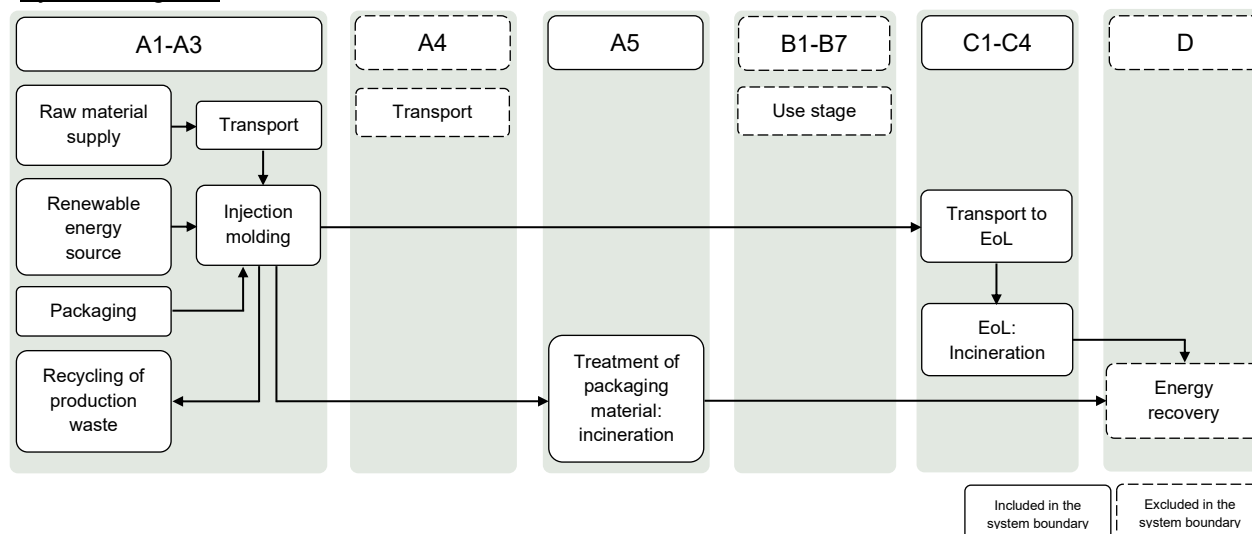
A1-A3

Raw material supply

Transport

Renewable energy source

Injection molding

Packaging

Recycling of production waste

A4

Transport

A5

Treatment of packaging material: incineration

B1-B7

Use stage

C1-C4

Transport to EoL

EoL: Incineration

D

Energy recovery

Included in the system boundary

Excluded in the system boundary